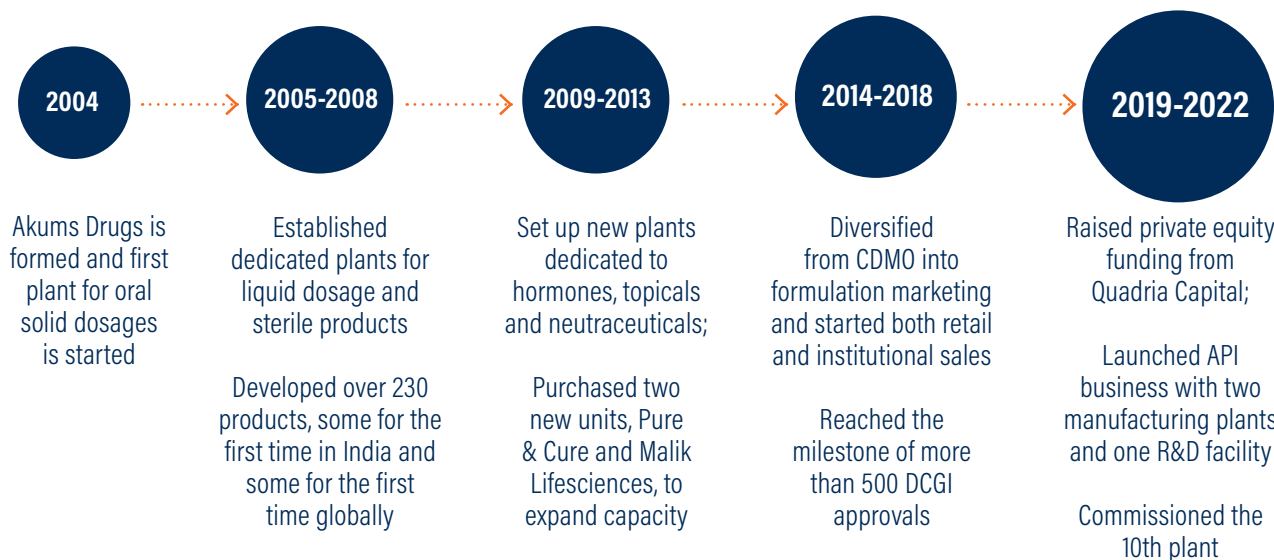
2004

2005-2008

2009-2013

2014-2018

2019-2022

Akums Drugs is formed and first plant for oral solid dosages is started

Established dedicated plants for liquid dosage and sterile products

Developed over 230 products, some for the first time in India and some for the first time globally

Set up new plants dedicated to hormones, topicals and neutraceuticals;

Purchased two new units, Pure & Cure and Malik Lifesciences, to expand capacity

Diversified from CDMO into formulation marketing and started both retail and institutional sales

Reached the milestone of more than 500 DCGI approvals

Raised private equity funding from Quadria Capital;

Launched API business with two manufacturing plants and one R&D facility

Commissioned the 10th plant